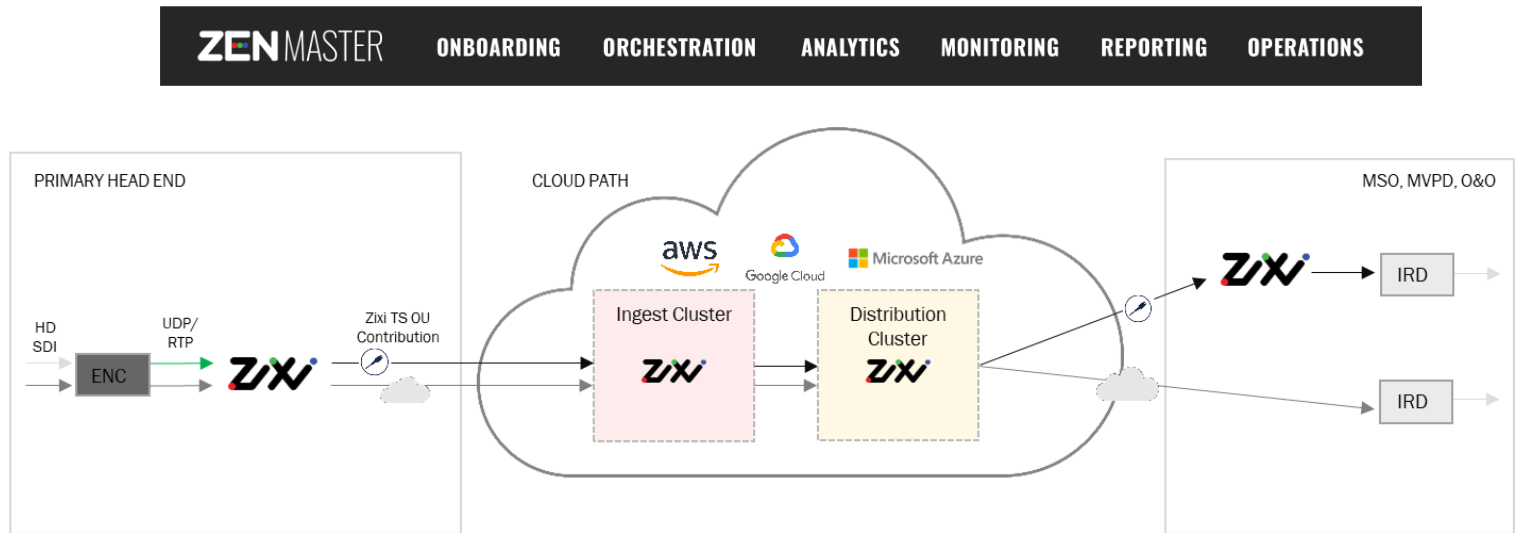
ZEN MASTER ONBOARDING ORCHESTRATION ANALYTICS MONITORING REPORTING OPERATIONS

PRIMARY HEAD END

HD SDI

ENC

UDP/ RTP

ZIXI

Zixi TS OU Contribution

CLOUD PATH

aws

Google Cloud

Microsoft Azure

Ingest Cluster

ZIXI

Distribution Cluster

ZIXI

MSO, MVPD, O&O

ZIXI

IRD

IRD